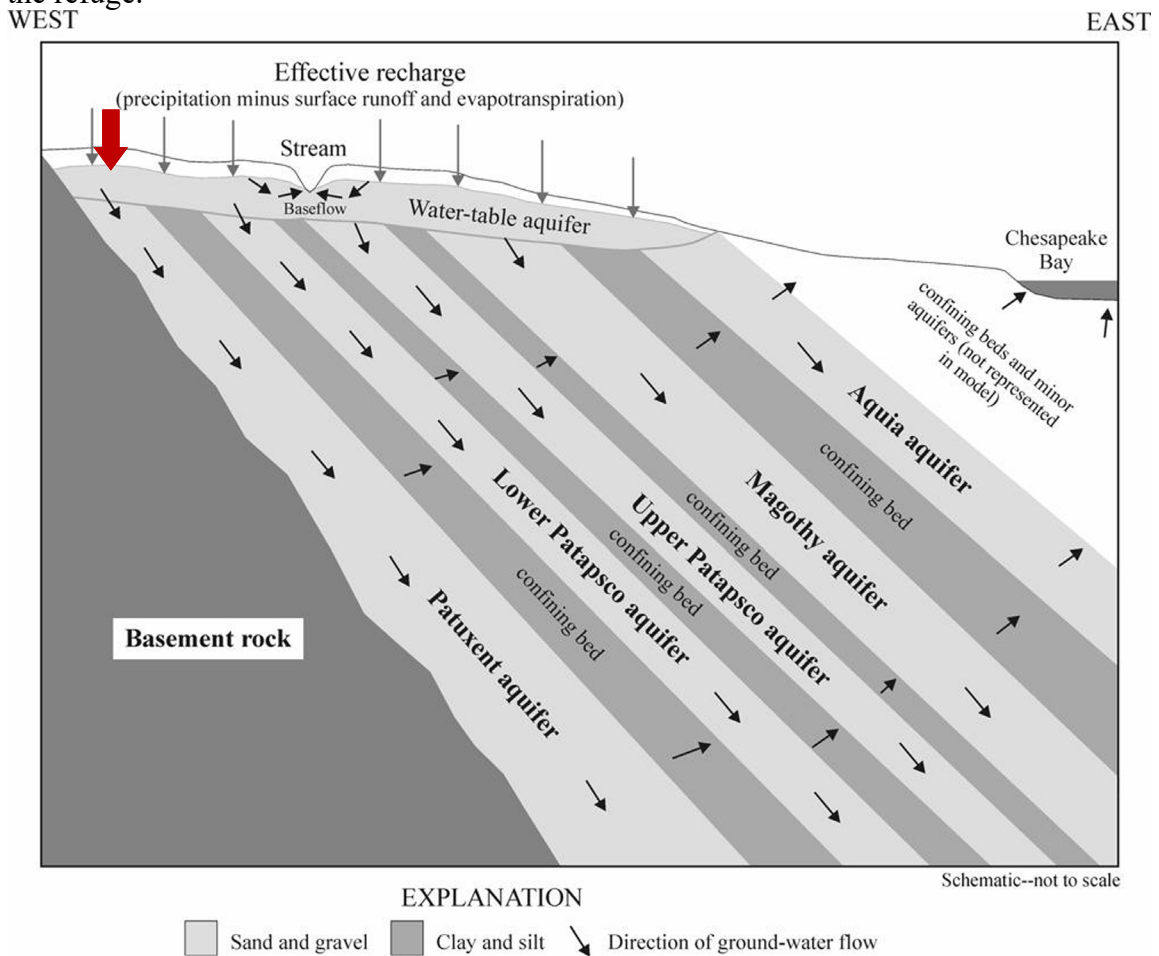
WEST

EAST

Effective recharge
(precipitation minus surface runoff and evapotranspiration)

Stream

Baseflow

Water-table aquifer

Chesapeake Bay

confining beds and minor aquifers (not represented in model)

Aquia aquifer

confining bed

Magothy aquifer

confining bed

Upper Patapsco aquifer

confining bed

Lower Patapsco aquifer

confining bed

Patuxent aquifer

Basement rock

Schematic--not to scale

EXPLANATION

Sand and gravel

Clay and silt

Direction of ground-water flow